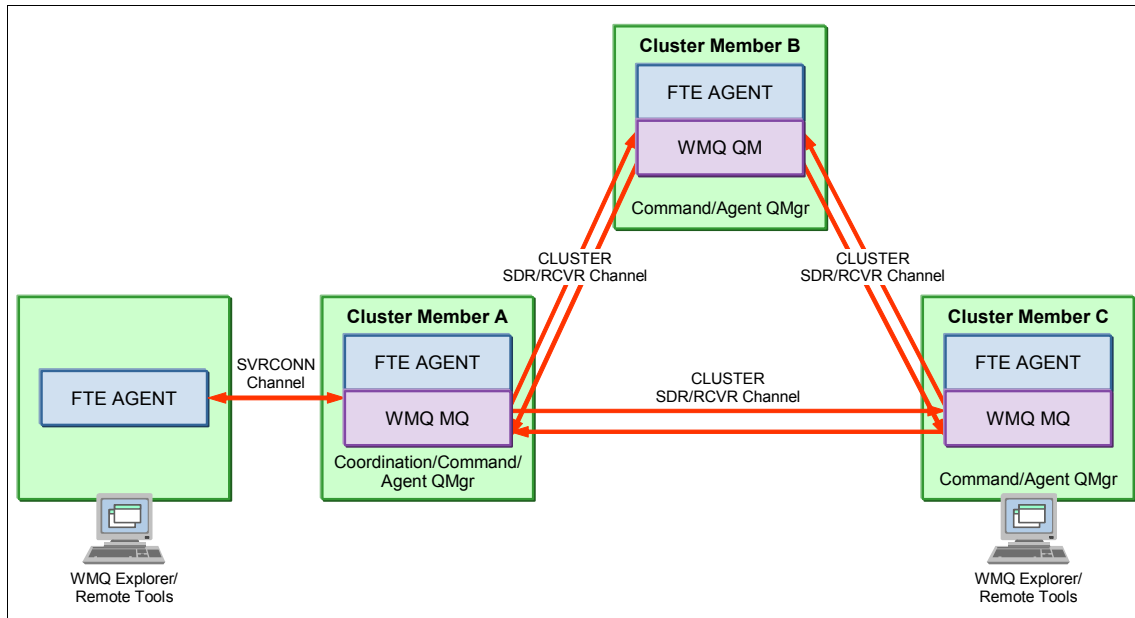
Cluster Member B

FTE AGENT

WMQ QM

Command/Agent QMgr

CLUSTER
SDR/RCVR Channel

CLUSTER
SDR/RCVR Channel

FTE AGENT

SVRCONN
Channel

Cluster Member A

FTE AGENT

WMQ MQ

Coordination/Command/
Agent QMgr

CLUSTER
SDR/RCVR Channel

Cluster Member C

FTE AGENT

WMQ MQ

Command/Agent QMgr

WMQ Explorer/
Remote Tools

WMQ Explorer/
Remote Tools